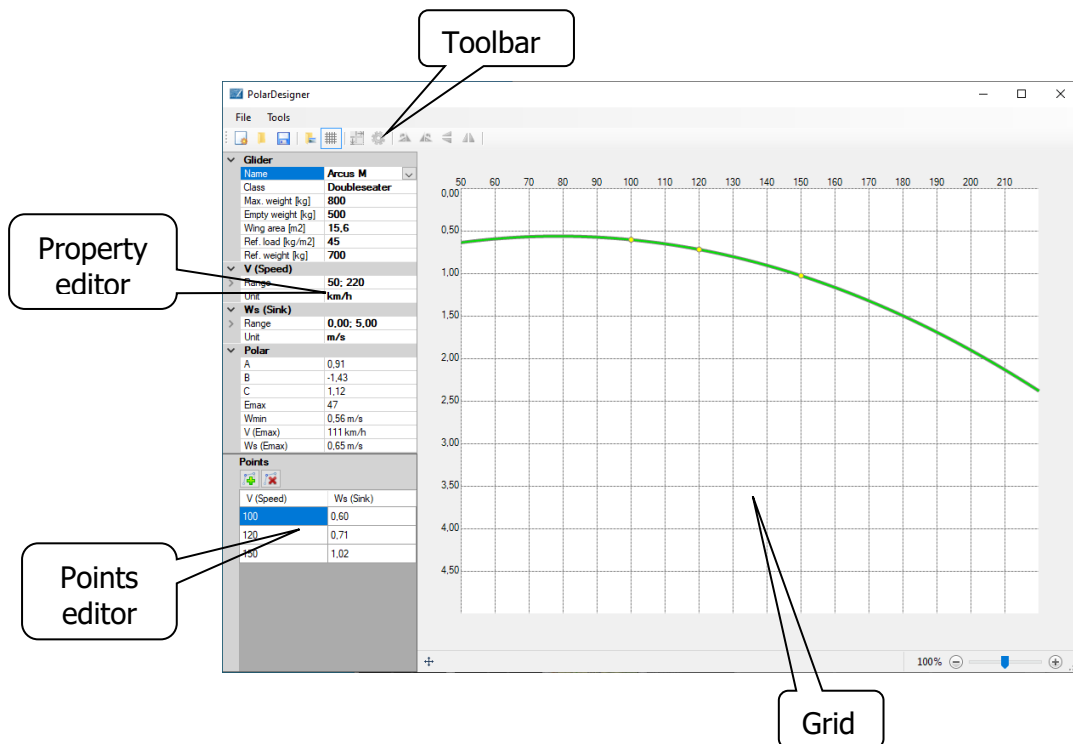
Toolbar

PolarDesigner

File Tools

Property editor

| Glider | |
|---|---|
| Name | Arcus M |
| Class | Doubleseater |
| Max. weight [kg] | 800 |
| Empty weight [kg] | 500 |
| Wing area [m2] | 15,6 |
| Ref. load [kg/m2] | 45 |
| Ref. weight [kg] | 700 |
| V (Speed) | |
| Range | 50; 220 |
| Unit | km/h |
| Ws (Sink) | |
| Range | 0,00; 5,00 |
| Unit | m/s |
| Polar | |
| A | 0,91 |
| B | -1,43 |
| C | 1,12 |
| Emax | 47 |
| Wmin | 0,56 m/s |
| V (Emax) | 111 km/h |
| Ws (Emax) | 0,65 m/s |

Points

| V (Speed) | Ws (Sink) |
|---|---|
| 100 | 0,60 |
| 120 | 0,71 |
| 150 | 1,02 |

Points editor

50 60 70 80 90 100 110 120 130 140 150 160 170 180 190 200 210

0,00 0,50 1,00 1,50 2,00 2,50 3,00 3,50 4,00 4,50

100%

Grid